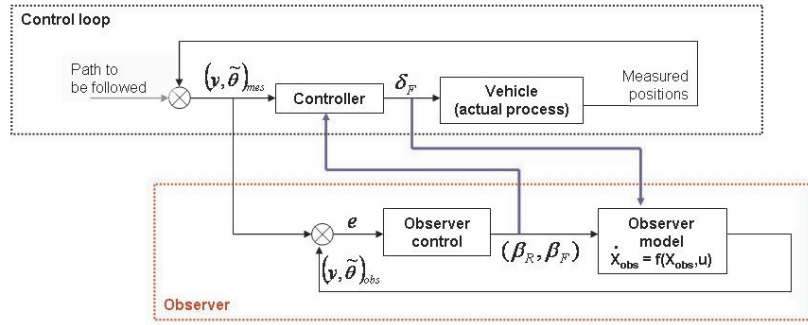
Control loop

Path to be followed

$(y,\tilde{\theta})_{mes}$

Controller

$\delta_F$

Vehicle (actual process)

Measured positions

$e$

Observer control

$(\beta_R, \beta_F)$

Observer model

$\dot{X}_{obs} = f(X_{obs}, u)$

$(y,\tilde{\theta})_{obs}$

Observer